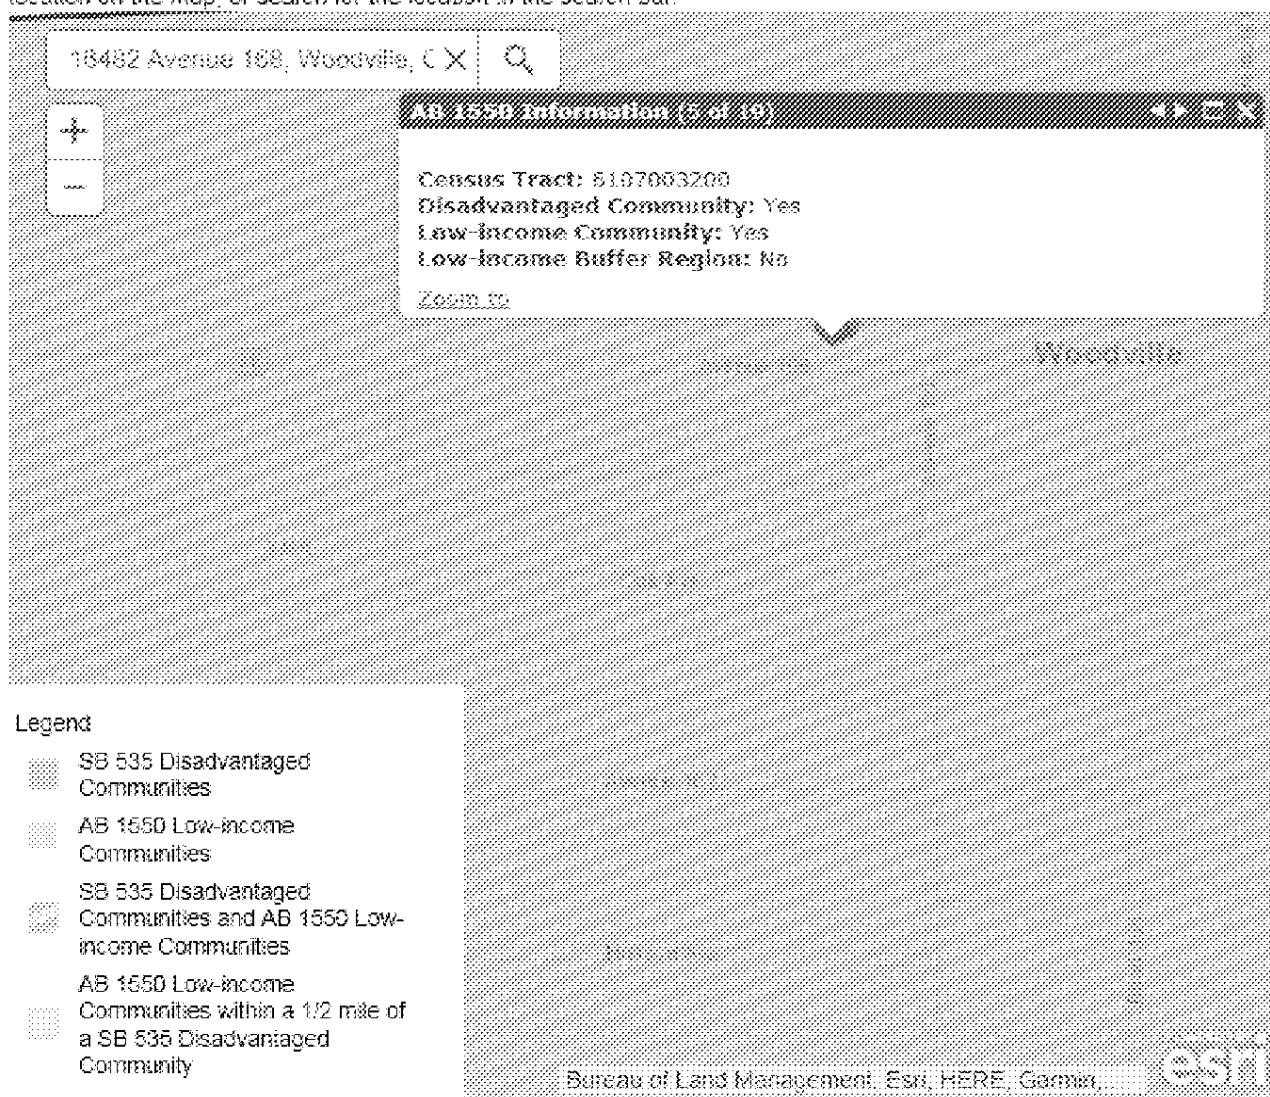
location on the map, or search for the location in the search bar.

16482 Avenue 168, Woodville, C

AB 1550 Information (5 of 10)

Census Tract: 6107003200
Disadvantaged Community: Yes
Low-income Community: Yes
Low-income Buffer Region: No

Zoom to

Woodville

Legend

SB 535 Disadvantaged Communities

AB 1550 Low-income Communities

SB 535 Disadvantaged Communities and AB 1550 Low-income Communities

AB 1550 Low-income Communities within a 1/2 mile of a SB 535 Disadvantaged Community

Bureau of Land Management, Esri, HERE, Garmin,

esri